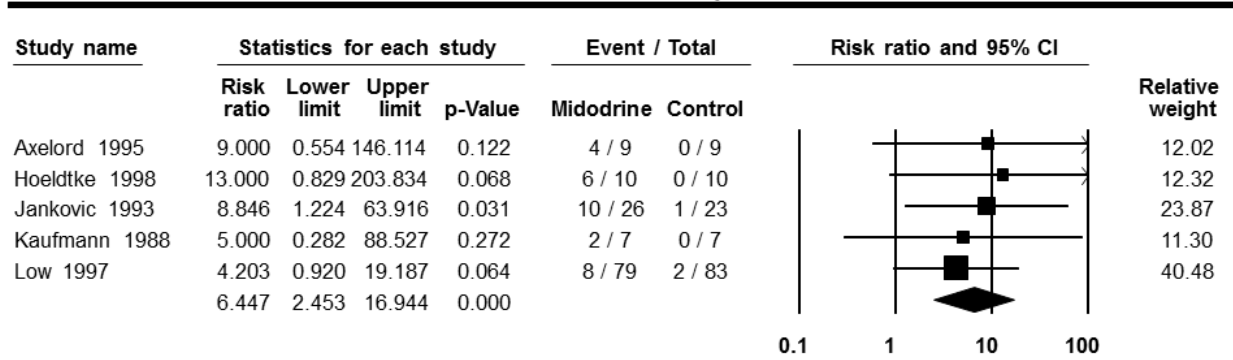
| Study name | Risk ratio | Lower limit | Upper limit | p-Value | Midodrine | Control | Relative weight |
|---|---|---|---|---|---|---|---|
| Axelord 1995 | 9.000 | 0.554 | 146.114 | 0.122 | 4 / 9 | 0 / 9 | 12.02 |
| Hoeldtke 1998 | 13.000 | 0.829 | 203.834 | 0.068 | 6 / 10 | 0 / 10 | 12.32 |
| Jankovic 1993 | 8.846 | 1.224 | 63.916 | 0.031 | 10 / 26 | 1 / 23 | 23.87 |
| Kaufmann 1988 | 5.000 | 0.282 | 88.527 | 0.272 | 2 / 7 | 0 / 7 | 11.30 |
| Low 1997 | 4.203 | 0.920 | 19.187 | 0.064 | 8 / 79 | 2 / 83 | 40.48 |
| | 6.447 | 2.453 | 16.944 | 0.000 | | | |

Statistics for each study
Event / Total
Risk ratio and 95% CI

0.1 1 10 100